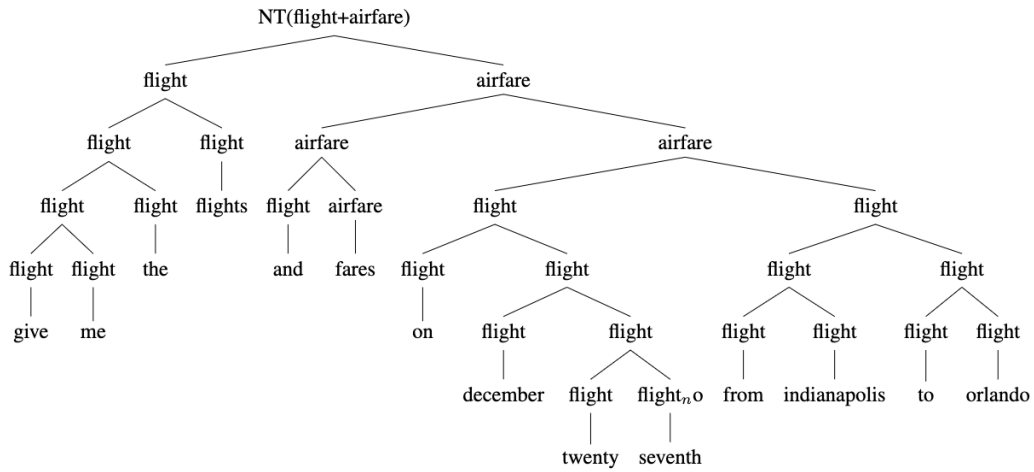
NT(flight+airfare)

flight airfare

flight flight airfare airfare

flight flight flights flight airfare flight flight

flight flight the and fares flight flight flight flight

give me on flight flight flight flight flight flight

december flight flight$_{n}$o from indianapolis to orlando

twenty seventh